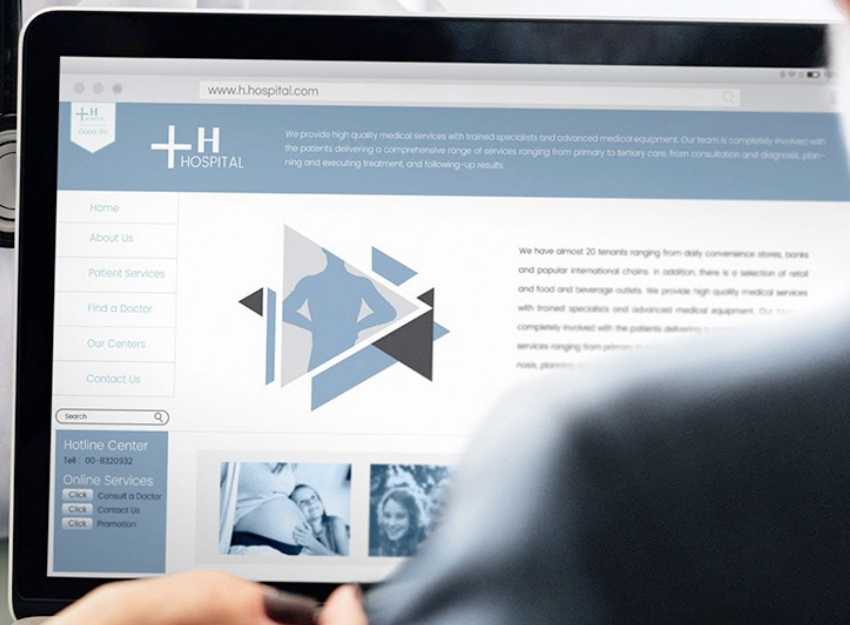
www.h.hospital.com

H
Good life

H
HOSPITAL

We provide high quality medical services with trained specialists and advanced medical equipment. Our team is completely involved with the patients delivering a comprehensive range of services ranging from primary to tertiary care, from consultation and diagnosis, planning and executing treatment, and following-up results.

Home
About Us
Patient Services
Find a Doctor
Our Centers
Contact Us

Search

Hotline Center
Tel : 00-8320932
Online Services
Click Consult a Doctor
Click Contact Us
Click Promotion

We have almost 20 tenants ranging from daily convenience stores, banks and popular international chains. In addition, there is a selection of retail and food and beverage outlets. We provide high quality medical services with trained specialists and advanced medical equipment. Our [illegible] completely involved with the patients delivering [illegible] services ranging from primary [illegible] nosis, planning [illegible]